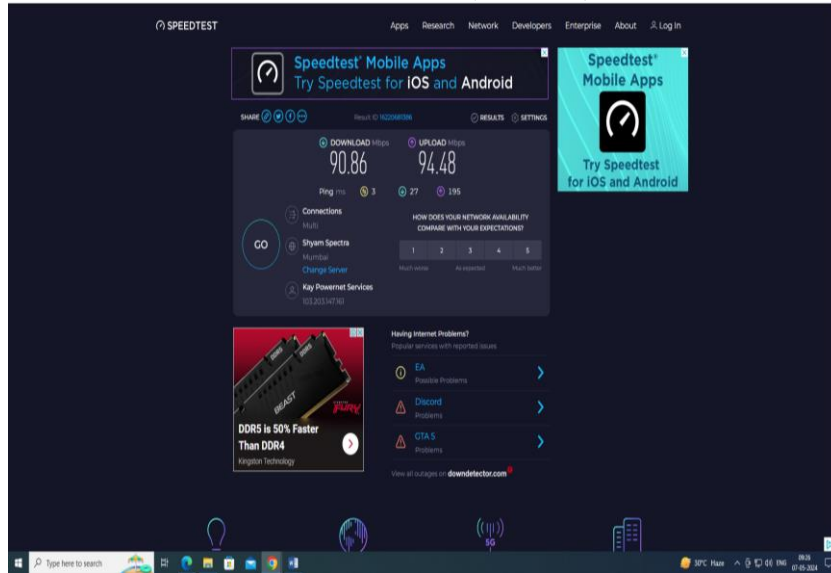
SPEEDTEST

Apps Research Network Developers Enterprise About Log In

Speedtest® Mobile Apps
Try Speedtest for iOS and Android

Speedtest® Mobile Apps
Try Speedtest for iOS and Android

SHARE

Result ID 16226681186

RESULTS SETTINGS

DOWNLOAD Mbps
90.86

UPLOAD Mbps
94.48

Ping ms 3 27 195

GO

Connections
Multi

Shyam Spectra
Mumbai
Change Server

Kay Powernet Services
103.203.147.161

HOW DOES YOUR NETWORK AVAILABILITY COMPARE WITH YOUR EXPECTATIONS?

1 2 3 4 5

Much worse As expected Much better

BEAST FURY

DDR5 is 50% Faster Than DDR4
Kingston Technology

Having Internet Problems?
Popular services with reported issues

EA
Possible Problems

Discord
Problems

GTA 5
Problems

View all outages on downdetector.com

5G

Type here to search

30°C Haze ENG 09:26 07-05-2024